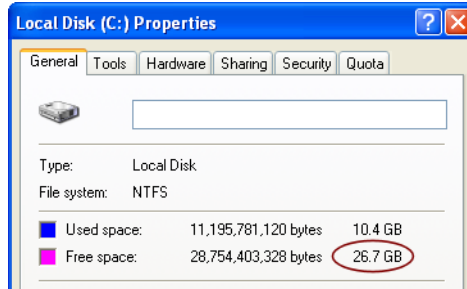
Local Disk (C:) Properties

?

General | Tools | Hardware | Sharing | Security | Quota

Type: Local Disk
File system: NTFS

Used space: 11,195,781,120 bytes 10.4 GB
Free space: 28,754,403,328 bytes 26.7 GB